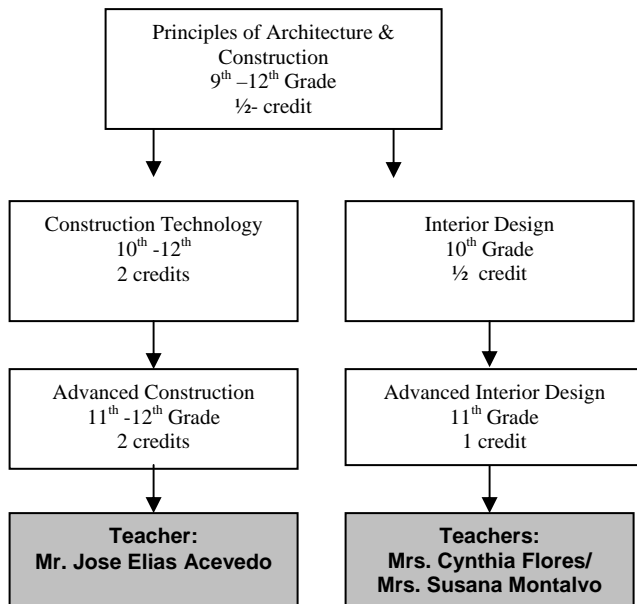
Principles of Architecture & Construction
$9^{th}$ –$12^{th}$ Grade
½- credit

Construction Technology
$10^{th}$ -$12^{th}$
2 credits

Advanced Construction
$11^{th}$ -$12^{th}$ Grade
2 credits

**Teacher:**
**Mr. Jose Elias Acevedo**

Interior Design
$10^{th}$ Grade
½ credit

Advanced Interior Design
$11^{th}$ Grade
1 credit

**Teachers:**
**Mrs. Cynthia Flores/**
**Mrs. Susana Montalvo**